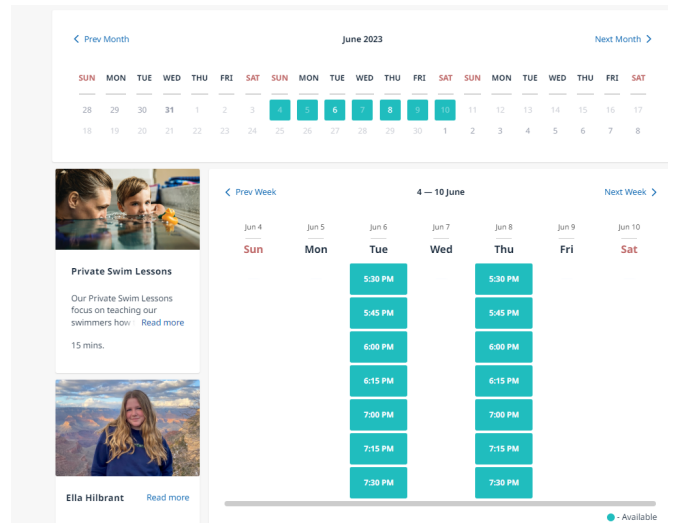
Prev Month

June 2023

Next Month

| SUN | MON | TUE | WED | THU | FRI | SAT | SUN | MON | TUE | WED | THU | FRI | SAT | SUN | MON | TUE | WED | THU | FRI | SAT |
|---|---|---|---|---|---|---|---|---|---|---|---|---|---|---|---|---|---|---|---|---|
| 28 | 29 | 30 | 31 | 1 | 2 | 3 | 4 | 5 | 6 | 7 | 8 | 9 | 10 | 11 | 12 | 13 | 14 | 15 | 16 | 17 |
| 18 | 19 | 20 | 21 | 22 | 23 | 24 | 25 | 26 | 27 | 28 | 29 | 30 | 1 | 2 | 3 | 4 | 5 | 6 | 7 | 8 |

Private Swim Lessons

Our Private Swim Lessons focus on teaching our swimmers how Read more

15 mins.

Ella Hilbrant Read more

Prev Week

4 — 10 June

Next Week

| Jun 4 Sun | Jun 5 Mon | Jun 6 Tue | Jun 7 Wed | Jun 8 Thu | Jun 9 Fri | Jun 10 Sat |
|---|---|---|---|---|---|---|
| | | 5:30 PM | | 5:30 PM | | |
| | | 5:45 PM | | 5:45 PM | | |
| | | 6:00 PM | | 6:00 PM | | |
| | | 6:15 PM | | 6:15 PM | | |
| | | 7:00 PM | | 7:00 PM | | |
| | | 7:15 PM | | 7:15 PM | | |
| | | 7:30 PM | | 7:30 PM | | |

- Available